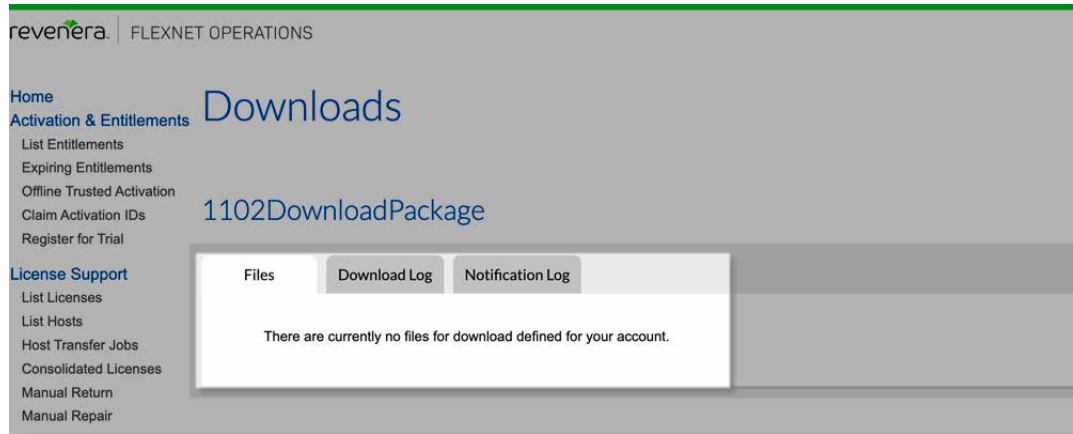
revenera. | FLEXNET OPERATIONS

Home
Activation & Entitlements
List Entitlements
Expiring Entitlements
Offline Trusted Activation
Claim Activation IDs
Register for Trial
License Support
List Licenses
List Hosts
Host Transfer Jobs
Consolidated Licenses
Manual Return
Manual Repair

Downloads

1102DownloadPackage

Files | Download Log | Notification Log

There are currently no files for download defined for your account.